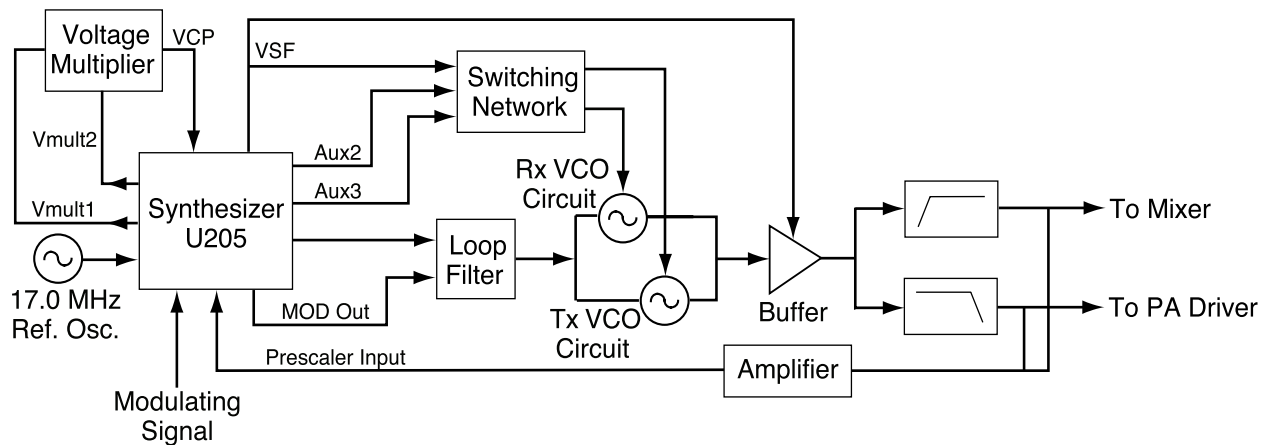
Voltage Multiplier

VCP

VSF

Switching Network

Vmult2

Aux2

Aux3

Rx VCO Circuit

Vmult1

Synthesizer U205

To Mixer

Loop Filter

17.0 MHz Ref. Osc.

MOD Out

Tx VCO Circuit

Buffer

To PA Driver

Prescaler Input

Amplifier

Modulating Signal